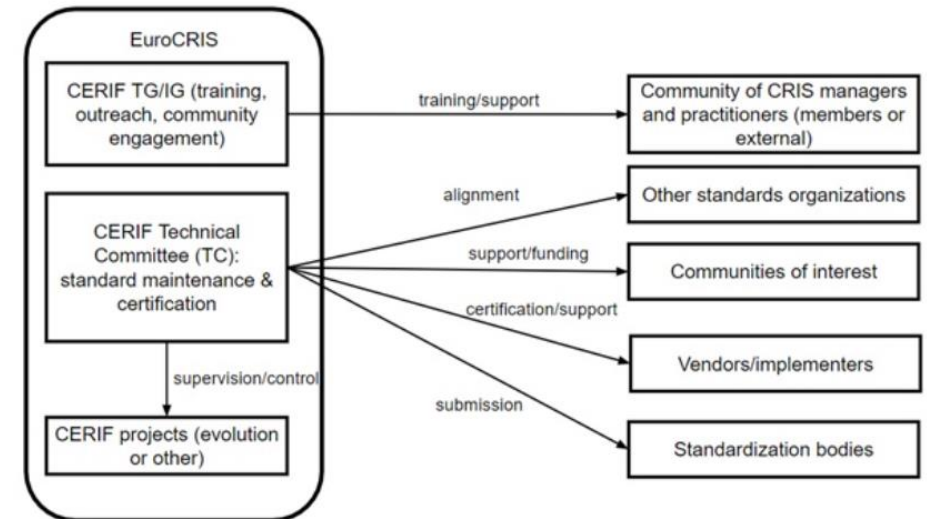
EuroCRIS

CERIF TG/IG (training, outreach, community engagement)

training/support

Community of CRIS managers and practitioners (members or external)

alignment

Other standards organizations

CERIF Technical Committee (TC): standard maintenance & certification

support/funding

Communities of interest

certification/support

Vendors/implementers

supervision/control

submission

CERIF projects (evolution or other)

Standardization bodies